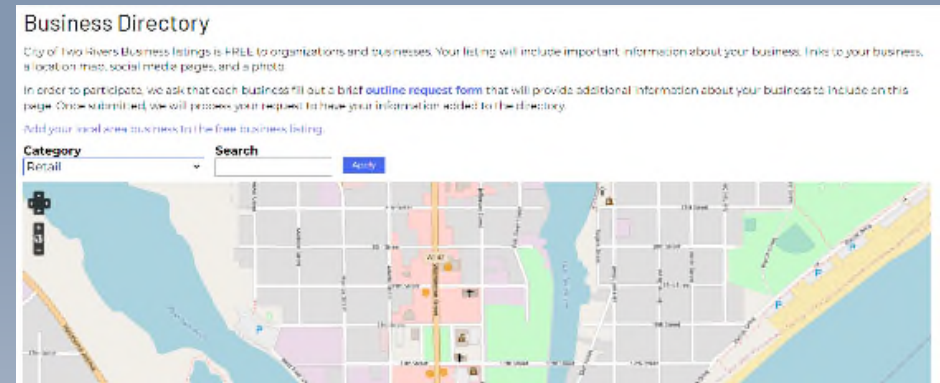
Business Directory

City of Two Rivers Business listings is FREE to organizations and businesses. Your listing will include important information about your business, links to your business, a location map, social media pages, and a photo.

In order to participate, we ask that each business fill out a brief outline request form that will provide additional information about your business to include on this page. Once submitted, we will process your request to have your information added to the directory.

Add your local area business to the free business listing.

Category
Retail

Search

Apply